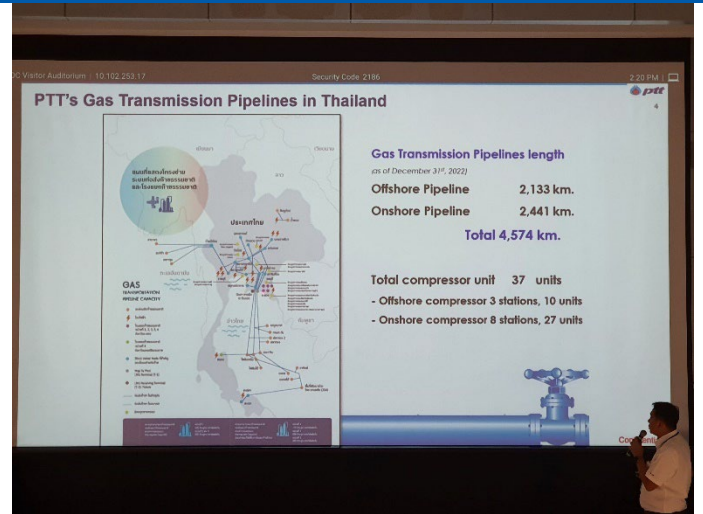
C Visitor Auditorium | 10.102.253.17

Security Code: 2186

2:20 PM

PTT's Gas Transmission Pipelines in Thailand

ptt

4

ประเทศไทย

GAS
TRANSMISSION PIPELINE CAPACITY

Gas Transmission Pipelines length
(as of December 31st, 2022)

| | |
|---|---|
| Offshore Pipeline | 2,133 km. |
| Onshore Pipeline | 2,441 km. |

Total 4,574 km.

Total compressor unit 37 units

- Offshore compressor 3 stations, 10 units

- Onshore compressor 8 stations, 27 units

Co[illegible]